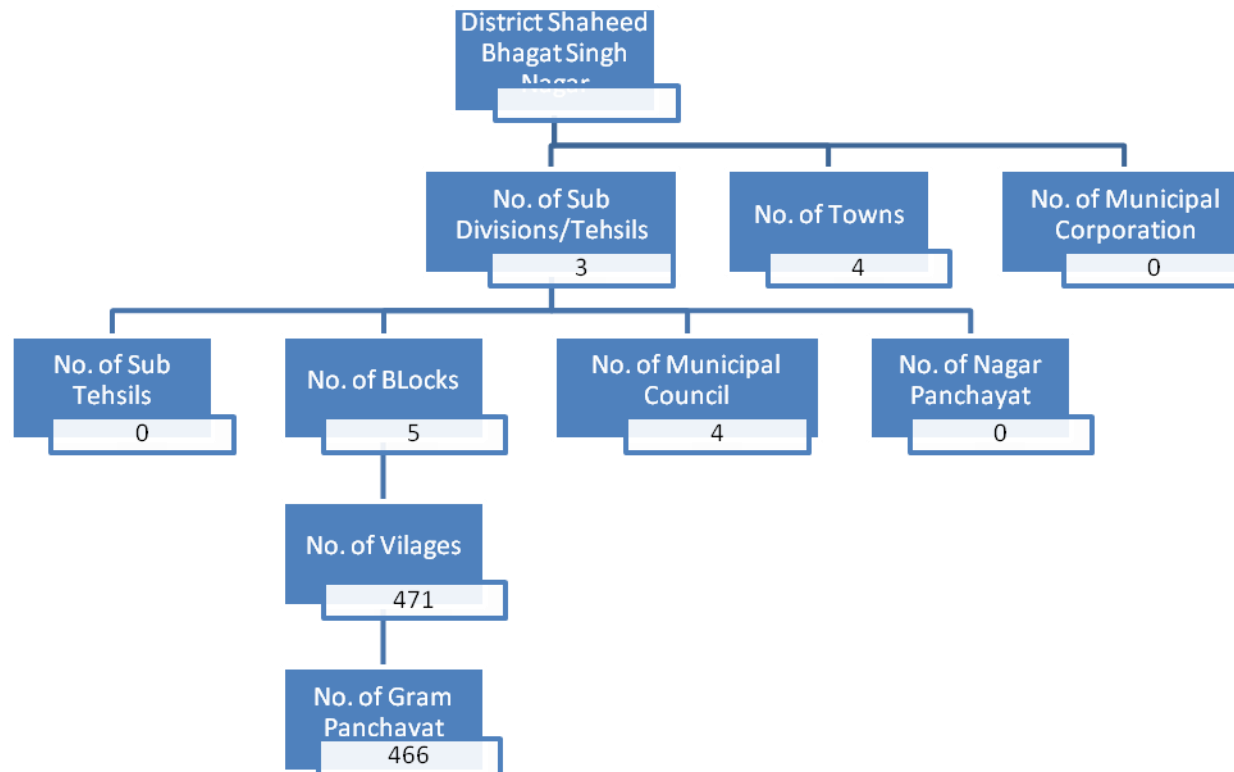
District Shaheed Bhagat Singh Nagar

No. of Sub Divisions/Tehsils
3

No. of Towns
4

No. of Municipal Corporation
0

No. of Sub Tehsils
0

No. of BLocks
5

No. of Municipal Council
4

No. of Nagar Panchayat
0

No. of Vilages
471

No. of Gram Panchayat
466